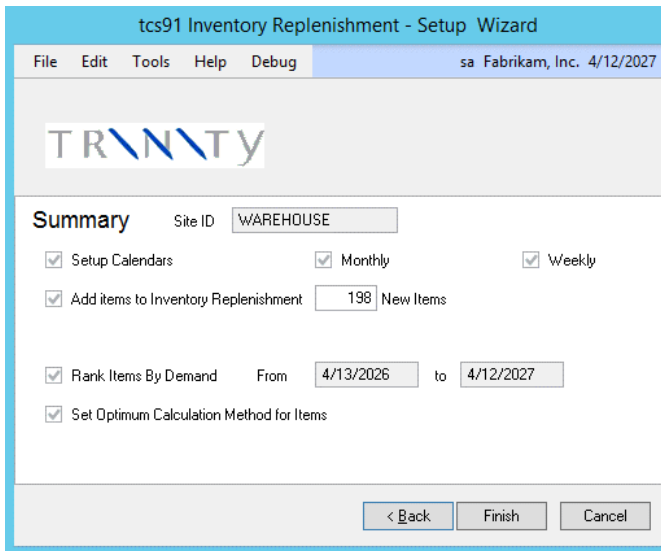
tcs91 Inventory Replenishment - Setup Wizard

File Edit Tools Help Debug

sa Fabrikam, Inc. 4/12/2027

TRINITY

Summary Site ID WAREHOUSE

Setup Calendars Monthly Weekly

Add items to Inventory Replenishment 198 New Items

Rank Items By Demand From 4/13/2026 to 4/12/2027

Set Optimum Calculation Method for Items

< Back Finish Cancel